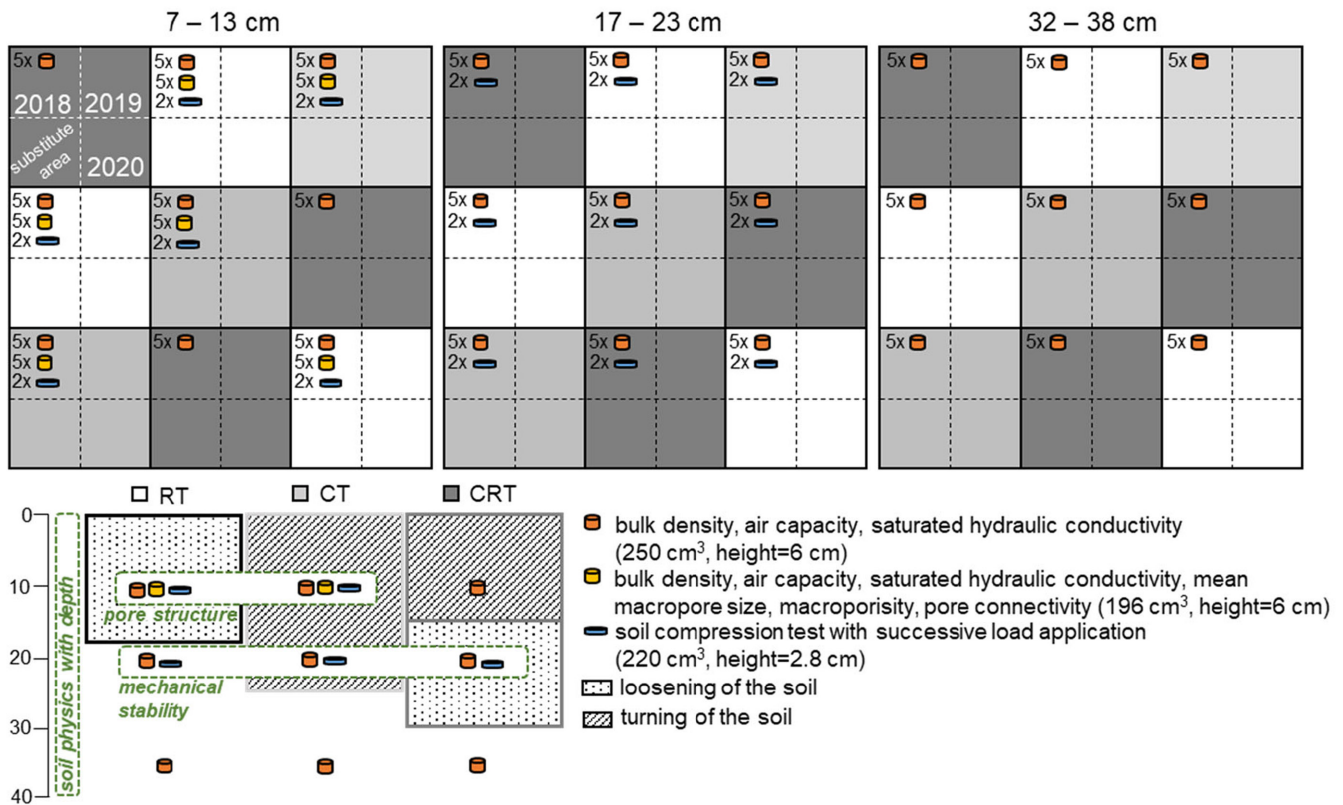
7 – 13 cm

5x
2018 2019
substitute area
2020

5x
5x
2x

5x
5x
2x

5x
5x
2x

5x
5x
2x

5x

5x
5x
2x

5x

5x
5x
2x

17 – 23 cm

5x
2x

5x
2x

5x
2x

5x
2x

5x
2x

5x
2x

5x
2x

5x
2x

5x
2x

32 – 38 cm

5x

5x

5x

5x

5x

5x

5x

5x

5x

RT CT CRT

0
10
20
30
40

soil physics with depth

pore structure

mechanical stability

bulk density, air capacity, saturated hydraulic conductivity (250 cm$^3$, height=6 cm)

bulk density, air capacity, saturated hydraulic conductivity, mean macropore size, macroporisity, pore connectivity (196 cm$^3$, height=6 cm)

soil compression test with successive load application (220 cm$^3$, height=2.8 cm)

loosening of the soil

turning of the soil